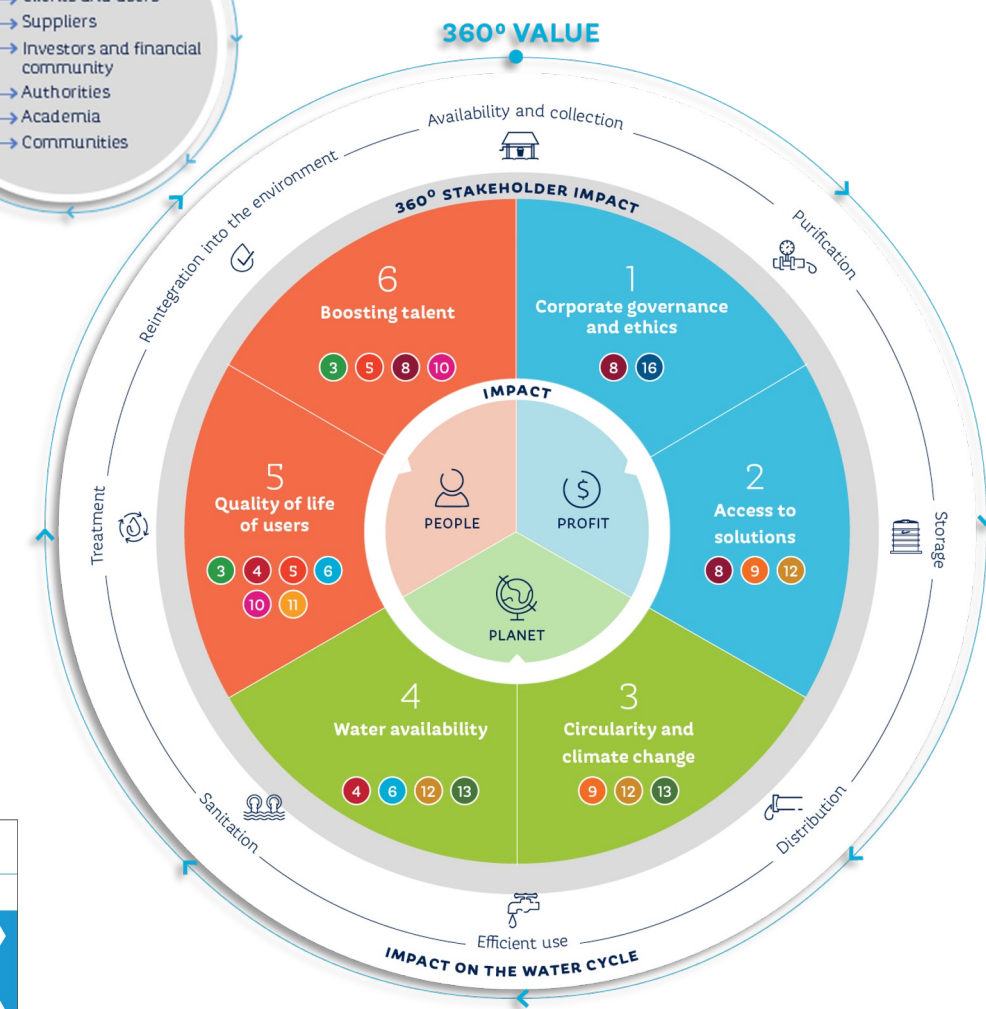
→ Suppliers
→ Investors and financial community
→ Authorities
→ Academia
→ Communities

360º VALUE

Availability and collection
Purification
Storage
Distribution
Efficient use
Sanitation
Treatment
Reintegration into the environment

360º STAKEHOLDER IMPACT

6
Boosting talent
3 5 8 10

1
Corporate governance and ethics
8 16

2
Access to solutions
8 9 12

3
Circularity and climate change
9 12 13

4
Water availability
4 6 12 13

5
Quality of life of users
3 4 5 6 10 11

IMPACT
PEOPLE
PROFIT
PLANET

IMPACT ON THE WATER CYCLE